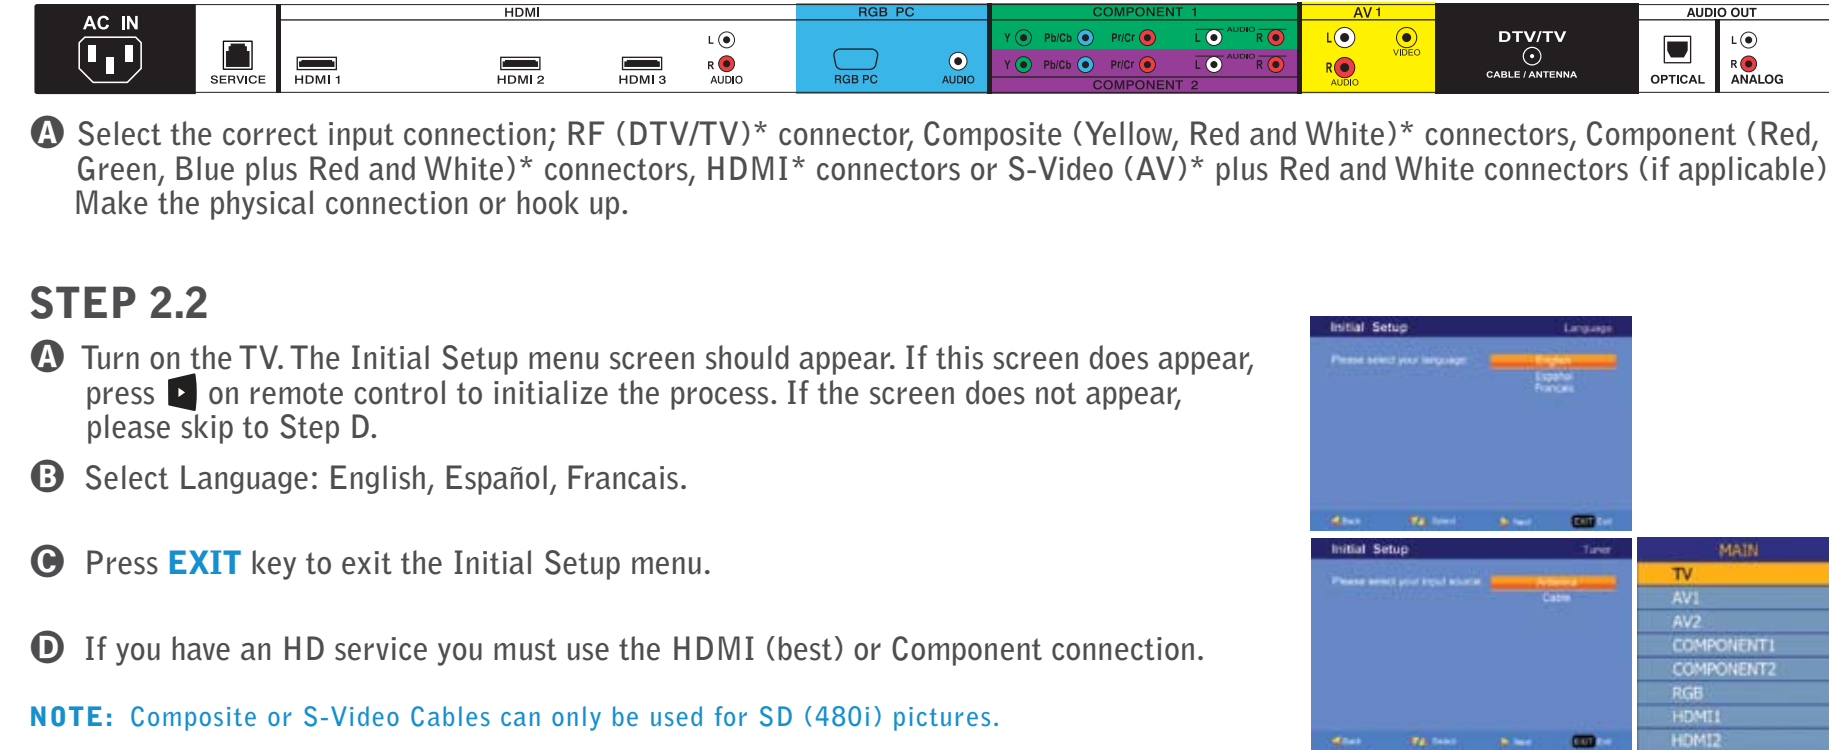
AC IN

SERVICE

HDMI

HDMI 1

HDMI 2

HDMI 3

L

R

AUDIO

RGB PC

RGB PC

AUDIO

COMPONENT 1

Y Pb/Cb Pr/Cr L AUDIO R

Y Pb/Cb Pr/Cr L AUDIO R

COMPONENT 2

AV 1

L

VIDEO

R

AUDIO

DTV/TV

CABLE / ANTENNA

AUDIO OUT

OPTICAL

L

R

ANALOG

A Select the correct input connection; RF (DTV/TV)* connector, Composite (Yellow, Red and White)* connectors, Component (Red, Green, Blue plus Red and White)* connectors, HDMI* connectors or S-Video (AV)* plus Red and White connectors (if applicable) Make the physical connection or hook up.

STEP 2.2

A Turn on the TV. The Initial Setup menu screen should appear. If this screen does appear, press ▸ on remote control to initialize the process. If the screen does not appear, please skip to Step D.

B Select Language: English, Español, Francais.

C Press EXIT key to exit the Initial Setup menu.

D If you have an HD service you must use the HDMI (best) or Component connection.

NOTE: Composite or S-Video Cables can only be used for SD (480i) pictures.

Initial Setup Language

Please select your language

English

Español

Français

Initial Setup Tuner

Please select your input source

Antenna

Cable

EXIT

MAIN

TV

AV1

AV2

COMPONENT1

COMPONENT2

RGB

HDMI1

HDMI2